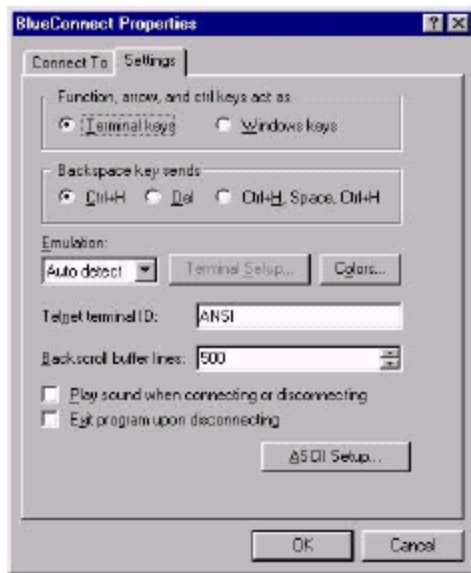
BlueConnect Properties

? X

Connect To

Settings

Function, arrow, and ctrl keys act as

Terminal keys

Windows keys

Backspace key sends

Ctrl+H

Del

Ctrl+H, Space, Ctrl+H

Emulation:

Auto detect

Terminal Setup...

Colors...

Telnet terminal ID:

ANSI

Backscroll buffer lines:

500

Play sound when connecting or disconnecting

Exit program upon disconnecting

ASCII Setup...

OK

Cancel